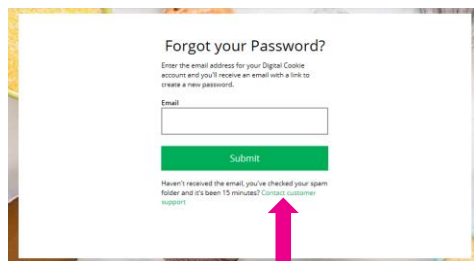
Forgot your Password?

Enter the email address for your Digital Cookie account and you'll receive an email with a link to create a new password.

Email

Submit

Haven't received the email, you've checked your spam folder and it's been 15 minutes? Contact customer support